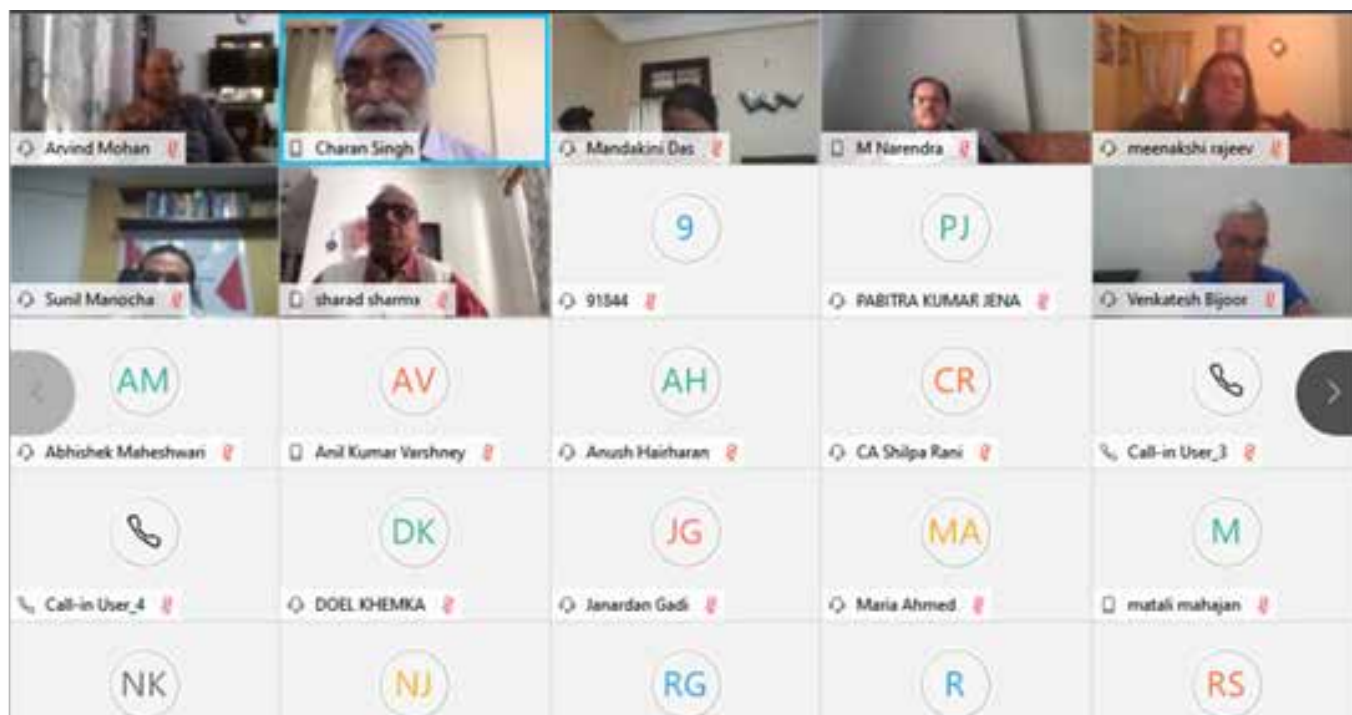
Arvind Mohan
Charan Singh
Mandakini Das
M Narendra
meenakshi rajeev
Sunil Manocha
sharad sharma
9
91844
PJ
PABITRA KUMAR JENA
Venkatesh Bijoor
AM
Abhishek Maheshwari
AV
Anil Kumar Varshney
AH
Anush Hairharan
CR
CA Shilpa Rani
Call-in User_3
Call-in User_4
DK
DOEL KHEMKA
JG
Janardan Gadi
MA
Maria Ahmed
M
matali mahajan
NK
NJ
RG
R
RS